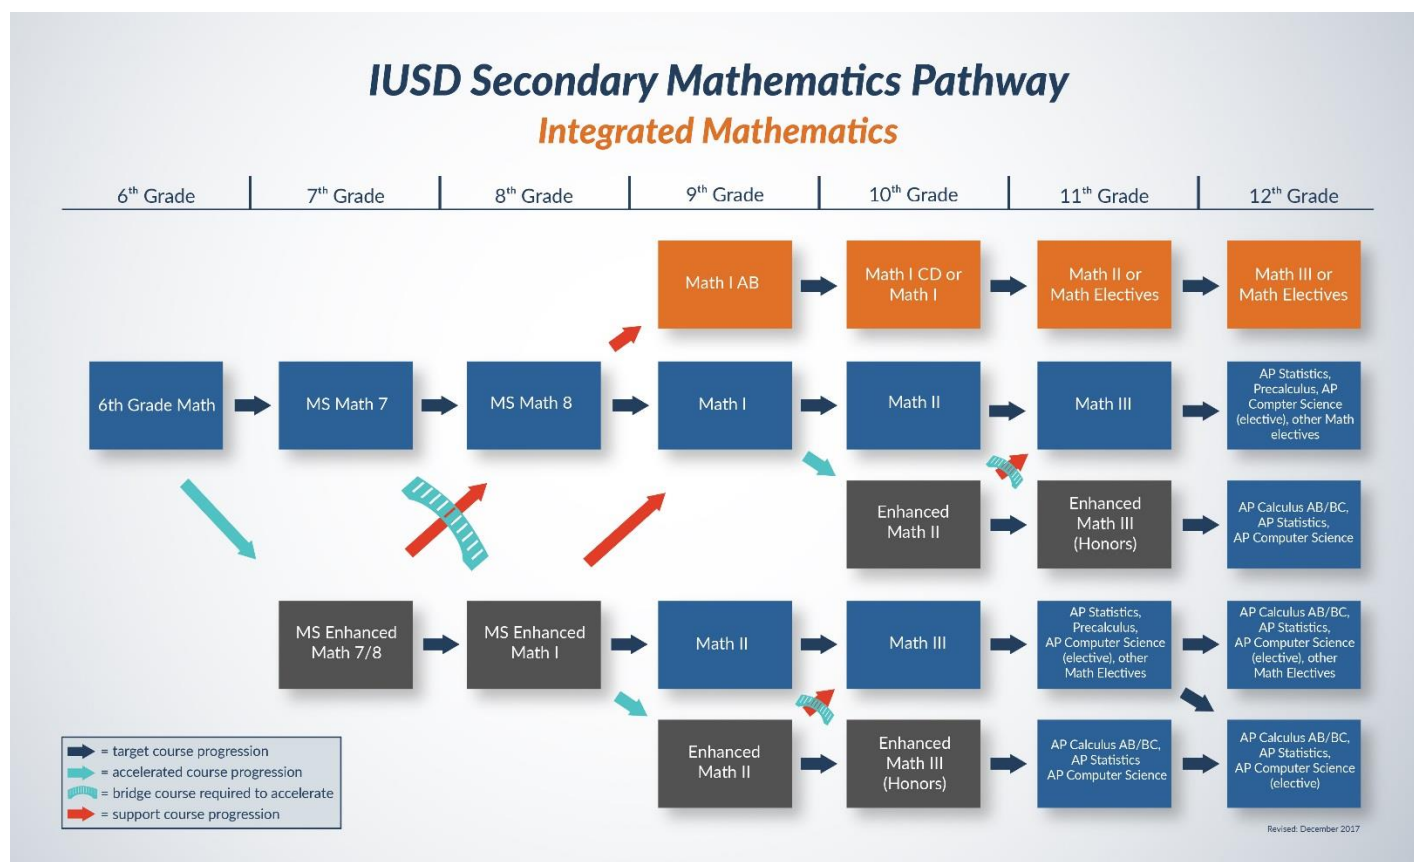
IUSD Secondary Mathematics Pathway
Integrated Mathematics

6th Grade | 7th Grade | 8th Grade | 9th Grade | 10th Grade | 11th Grade | 12th Grade

Math I AB
Math I CD or Math I
Math II or Math Electives
Math III or Math Electives

6th Grade Math
MS Math 7
MS Math 8
Math I
Math II
Math III
AP Statistics, Precalculus, AP Compter Science (elective), other Math electives

Enhanced Math II
Enhanced Math III (Honors)
AP Calculus AB/BC, AP Statistics, AP Computer Science

MS Enhanced Math 7/8
MS Enhanced Math I
Math II
Math III
AP Statistics, Precalculus, AP Computer Science (elective), other Math Electives
AP Calculus AB/BC, AP Statistics, AP Computer Science (elective), other Math Electives

Enhanced Math II
Enhanced Math III (Honors)
AP Calculus AB/BC, AP Statistics AP Computer Science
AP Calculus AB/BC, AP Statistics, AP Computer Science (elective)

= target course progression
= accelerated course progression
= bridge course required to accelerate
= support course progression

Revised: December 2017